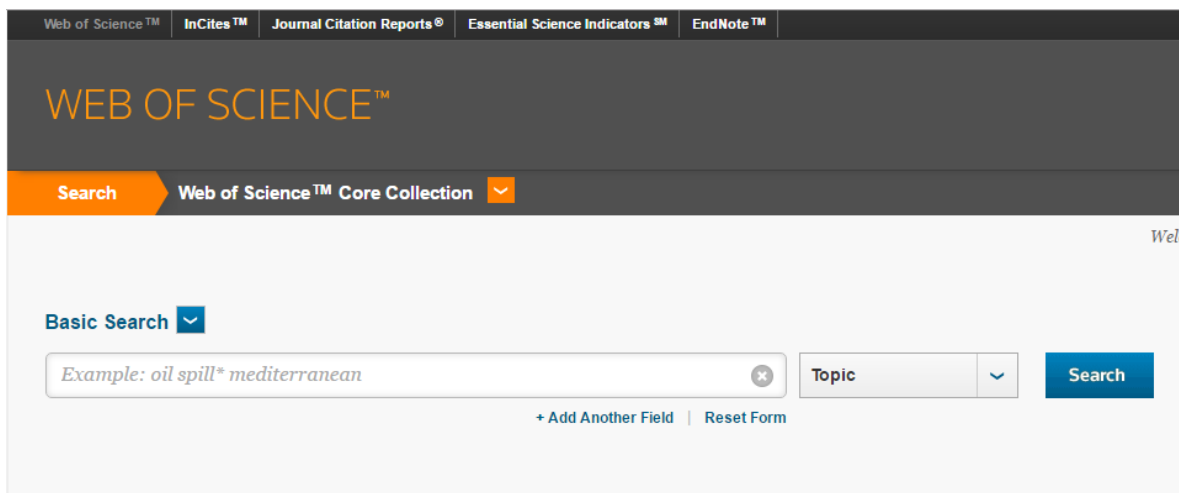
Web of Science™ | InCites™ | Journal Citation Reports® | Essential Science Indicators℠ | EndNote™

WEB OF SCIENCE™

Search

Web of Science™ Core Collection

Wel

Basic Search

Example: oil spill* mediterranean

Topic

Search

+ Add Another Field | Reset Form